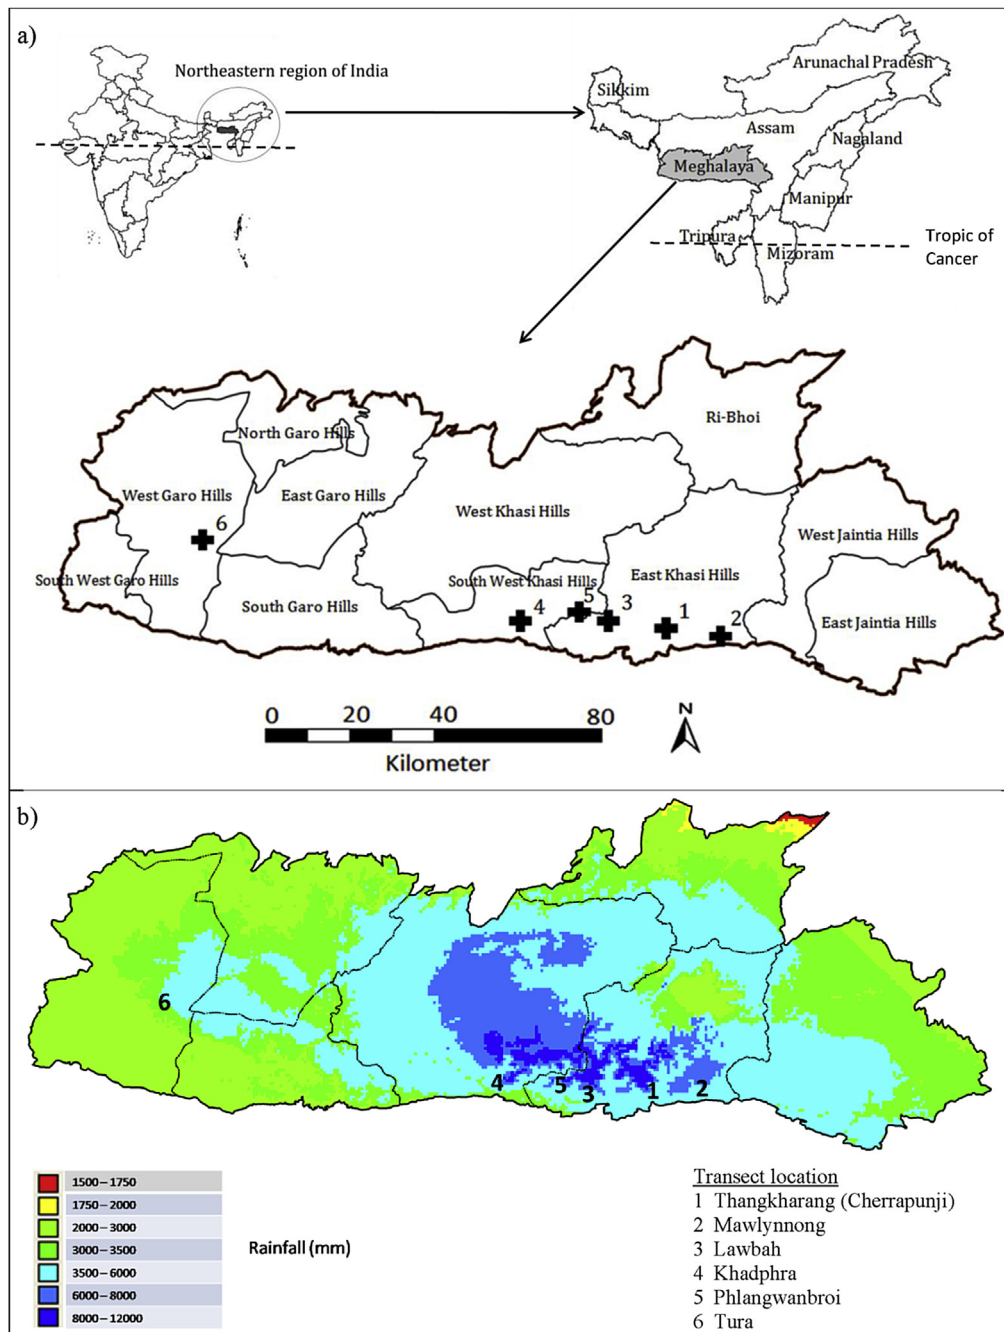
a)

Northeastern region of India

Sikkim
Arunachal Pradesh
Assam
Nagaland
Meghalaya
Manipur
Tripura
Mizoram
Tropic of Cancer

North Garo Hills
Ri-Bhoi
West Garo Hills
East Garo Hills
West Khasi Hills
West Jaintia Hills
6
South West Garo Hills
South Garo Hills
South West Khasi Hills
East Khasi Hills
5
3
4
1
2
East Jaintia Hills

0 20 40 80
Kilometer
N

b)

6
4
5
3
1
2

| | |
|---|---|
| | 1500 – 1750 |
| | 1750 – 2000 |
| | 2000 – 3000 |
| | 3000 – 3500 |
| | 3500 – 6000 |
| | 6000 – 8000 |
| | 8000 – 12000 |

Rainfall (mm)

Transect location
1 Thangkharang (Cherrapunji)
2 Mawlynnong
3 Lawbah
4 Khadphra
5 Phlangwanbroi
6 Tura